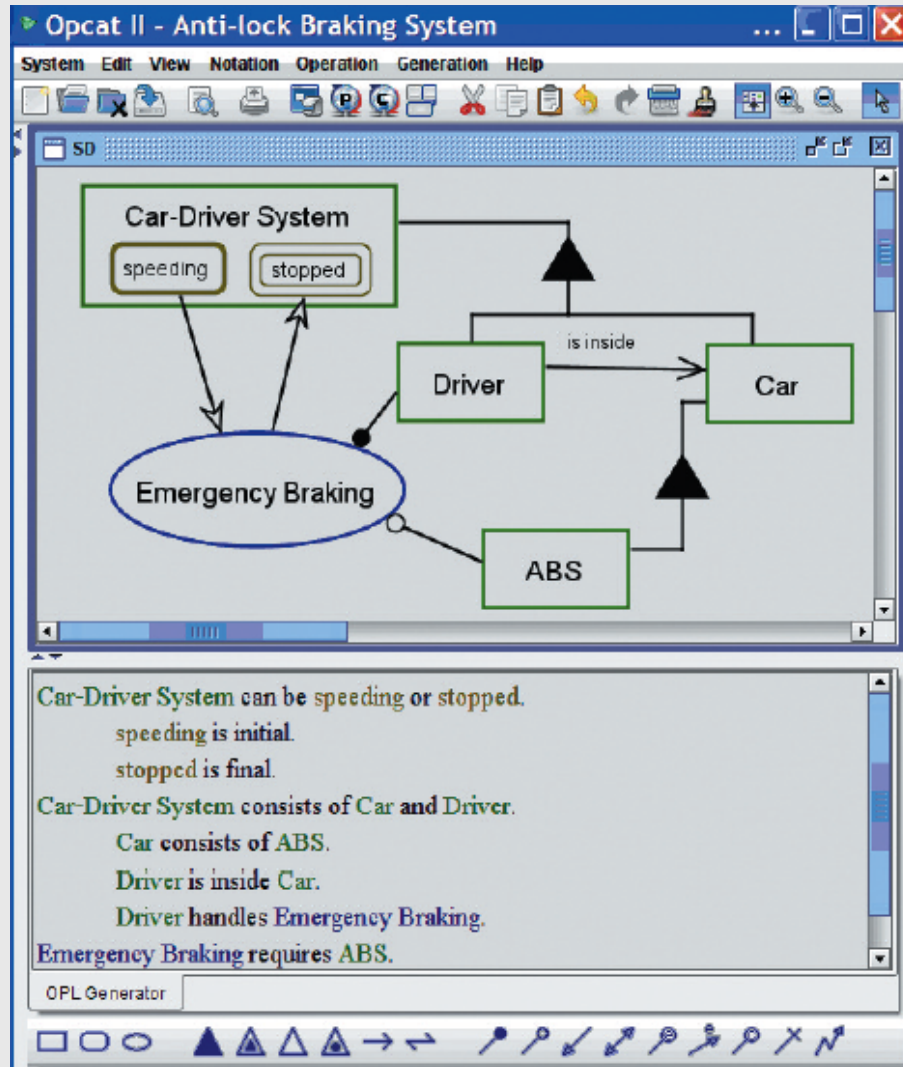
Opcat II - Anti-lock Braking System

System Edit View Notation Operation Generation Help

SD

Car-Driver System

speeding

stopped

is inside

Driver

Car

Emergency Braking

ABS

Car-Driver System can be speeding or stopped.
speeding is initial.
stopped is final.
Car-Driver System consists of Car and Driver.
Car consists of ABS.
Driver is inside Car.
Driver handles Emergency Braking.
Emergency Braking requires ABS.

OPL Generator